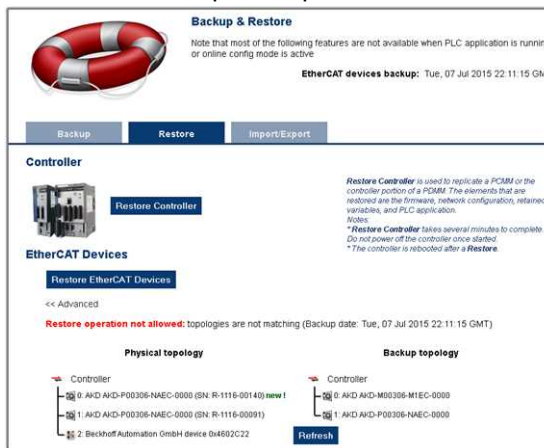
Backup & Restore

Note that most of the following features are not available when PLC application is runnin or online config mode is active

EtherCAT devices backup: Tue, 07 Jul 2015 22:11:15 GM

Backup | Restore | Import/Export

Controller

Restore Controller

Restore Controller is used to replicate a PCMM or the controller portion of a PDMM. The elements that are restored are the firmware, network configuration, retained variables, and PLC application.
Notes:
* Restore Controller takes several minutes to complete. Do not power off the controller once started.
* The controller is rebooted after a Restore.

EtherCAT Devices

Restore EtherCAT Devices

<< Advanced

Restore operation not allowed: topologies are not matching (Backup date: Tue, 07 Jul 2015 22:11:15 GMT)

Physical topology

Controller
0: AKD AKD-P00306-NAEC-0000 (SN: R-1116-00140) new !
1: AKD AKD-P00306-NAEC-0000 (SN: R-1116-00091)
2: Beckhoff Automation GmbH device 0x4602C22

Backup topology

Controller
0: AKD AKD-M00306-M1EC-0000
1: AKD AKD-P00306-NAEC-0000

Refresh